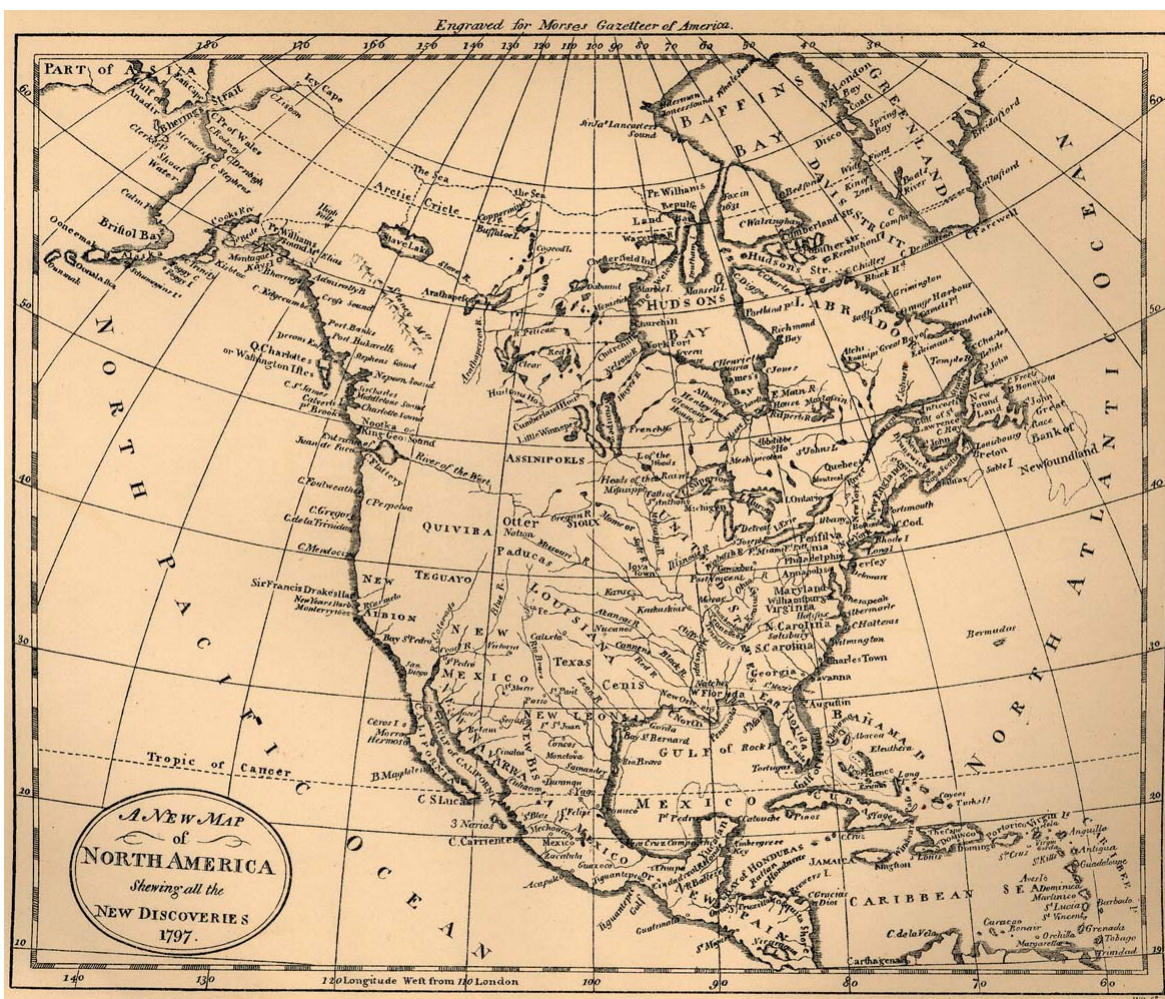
Engraved for Morses Gazetteer of America.

A NEW MAP of NORTH AMERICA Shewing all the NEW DISCOVERIES 1797.

PART of ASIA
NORTH PACIFIC OCEAN
NORTH ATLANTIC OCEAN
BAFFINS BAY
GREENLAND
DAVIS STRAIT
HUDSONS BAY
LABRADOR
Arctic Circle
Tropic of Cancer
Bristol Bay
Behrings Strait
Icy Cape
Hudsons Str.
ASSINIPOILS
QUIVIRA
TEGUAYO
NEW ALBION
NEW MEXICO
LOUISIANA
Texas
Cenis
Otter
Paducas
SIOUX
NEW LEON
GULF of MEXICO
GULF OF CALIFORNIA
MEXICO
CARIBBEAN SEA
Newfoundland
Quebec
Pensilvania
Philadelphia
Maryland
Virginia
N. Carolina
S. Carolina
Georgia
Charles Town
Savanna
East Florida
W. Florida
New Orleans
Bermudas
BAHAMA
CUBA
JAMAICA
Bay of HONDURAS
Mexico
Acapulco
C. St. Lucas
Nootka
King Geo. Sound
Q. Charlottes or Washington Isles
Sir Francis Drakes Bay
River of the West
Cook's Riv.
Slave Lake
Mississippi
Lake of the Woods
Bank of Newfoundland
Sable I.
C. Farewell
Tortugas
Guadaloupe
Antigua
Barbado
Martinico
Tobago
Granada
Trinidad
St. Domingo
Portorico
Carthagena
C. de la Vela
Curaçao
Margaretta
Orchilla
Guatimala
C. Gracias a Dios
Tehuantepec
Vera Cruz
C. Corrientes
Tres Marias

180 170 160 150 140 130 120 110 100 90 80 70 60 50 40 30 20
60 50 40 30 20 10
140 130 120 Longitude West from 110 London 100 90 80 70 60